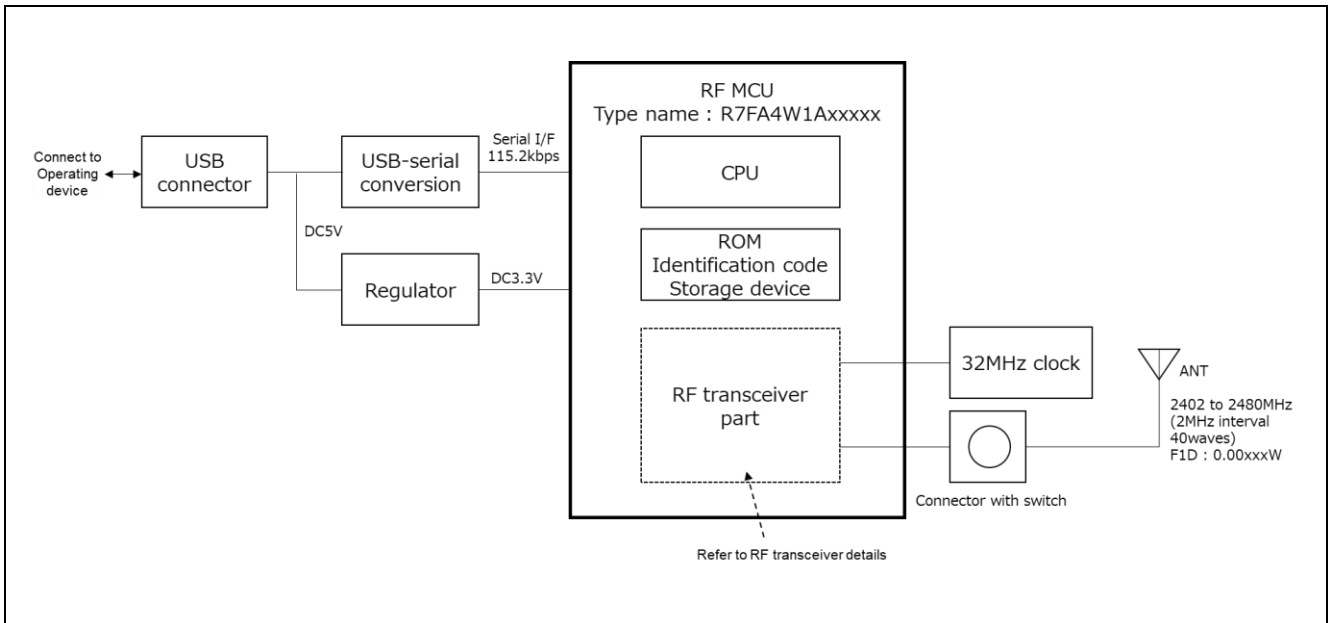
Connect to Operating device

USB connector

USB-serial conversion

Serial I/F 115.2kbps

DC5V

Regulator

DC3.3V

RF MCU
Type name : R7FA4W1Axxxxx

CPU

ROM
Identification code
Storage device

RF transceiver part

32MHz clock

ANT

2402 to 2480MHz (2MHz interval 40waves)
F1D : 0.00xxxW

Connector with switch

Refer to RF transceiver details